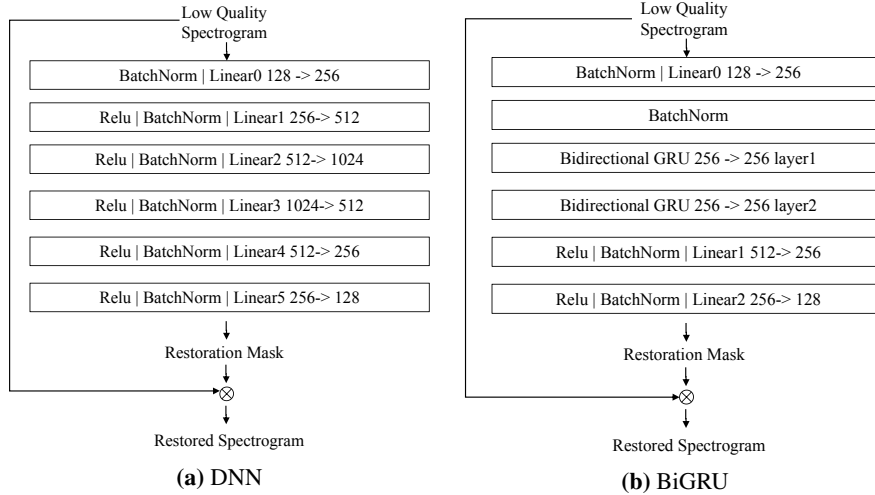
Low Quality Spectrogram

BatchNorm | Linear0 128 -> 256

Relu | BatchNorm | Linear1 256-> 512

Relu | BatchNorm | Linear2 512-> 1024

Relu | BatchNorm | Linear3 1024-> 512

Relu | BatchNorm | Linear4 512-> 256

Relu | BatchNorm | Linear5 256-> 128

Restoration Mask

$\otimes$

Restored Spectrogram

**(a)** DNN

Low Quality Spectrogram

BatchNorm | Linear0 128 -> 256

BatchNorm

Bidirectional GRU 256 -> 256 layer1

Bidirectional GRU 256 -> 256 layer2

Relu | BatchNorm | Linear1 512-> 256

Relu | BatchNorm | Linear2 256-> 128

Restoration Mask

$\otimes$

Restored Spectrogram

**(b)** BiGRU